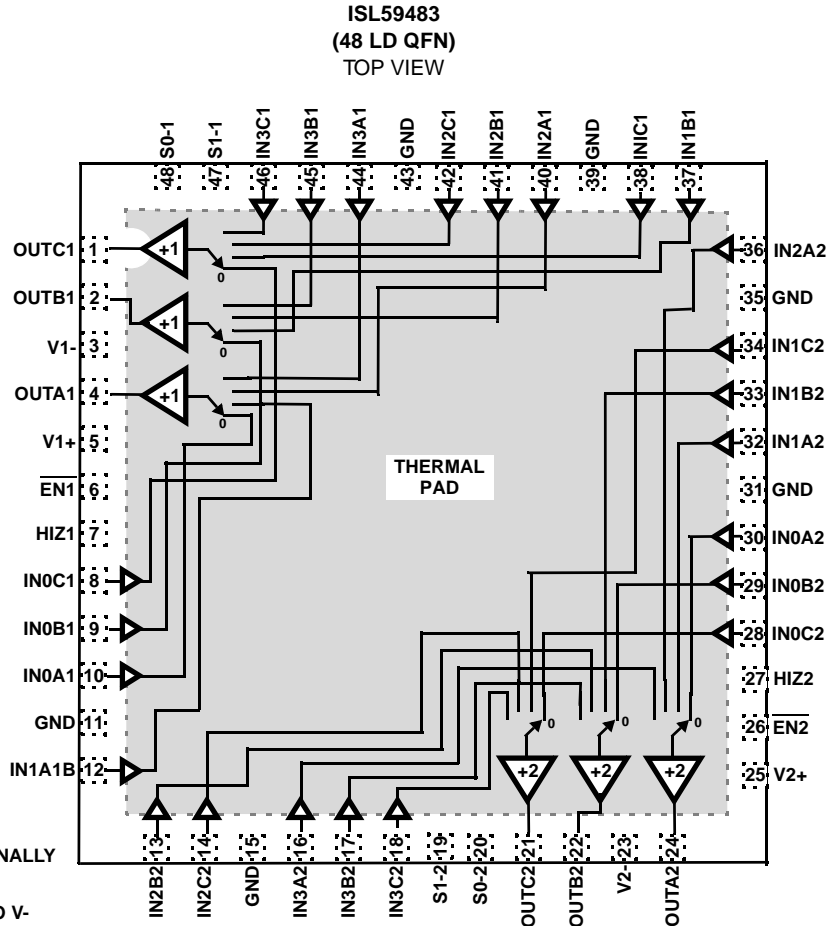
ISL59483
(48 LD QFN)
TOP VIEW

S0-1 48
S1-1 47
IN3C1 46
IN3B1 45
IN3A1 44
GND 43
IN2C1 42
IN2B1 41
IN2A1 40
GND 39
INIC1 38
IN1B1 37

OUTC1 1
OUTB1 2
V1- 3
OUTA1 4
V1+ 5
$\overline{EN1}$ 6
HIZ1 7
IN0C1 8
IN0B1 9
IN0A1 10
GND 11
IN1A1B 12

+1
0
+1
0
+1
0

THERMAL PAD

36 IN2A2
35 GND
34 IN1C2
33 IN1B2
32 IN1A2
31 GND
30 IN0A2
29 IN0B2
28 IN0C2
27 HIZ2
26 $\overline{EN2}$
25 V2+

0
0
0
+2
+2
+2

13 IN2B2
14 IN2C2
15 GND
16 IN3A2
17 IN3B2
18 IN3C2
19 S1-2
20 S0-2
21 OUTC2
22 OUTB2
23 V2-
24 OUTA2

NALLY
D V-